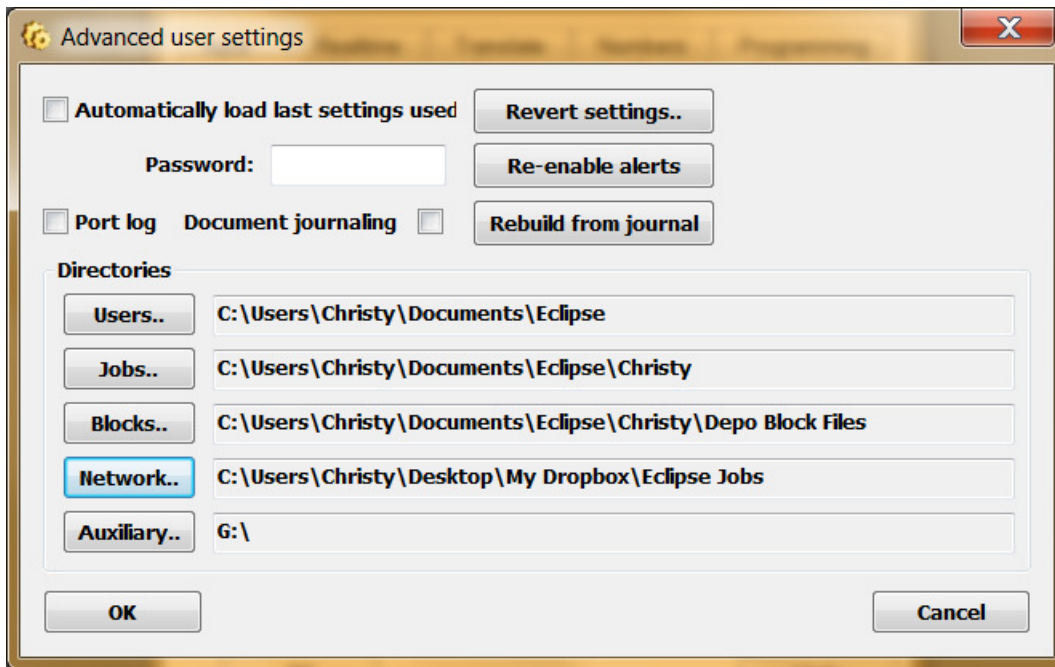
Advanced user settings

X

Automatically load last settings used

Revert settings..

Password:

Re-enable alerts

Port log

Document journaling

Rebuild from journal

Directories

Users..

C:\Users\Christy\Documents\Eclipse

Jobs..

C:\Users\Christy\Documents\Eclipse\Christy

Blocks..

C:\Users\Christy\Documents\Eclipse\Christy\Depo Block Files

Network..

C:\Users\Christy\Desktop\My Dropbox\Eclipse Jobs

Auxiliary..

G:\

OK

Cancel